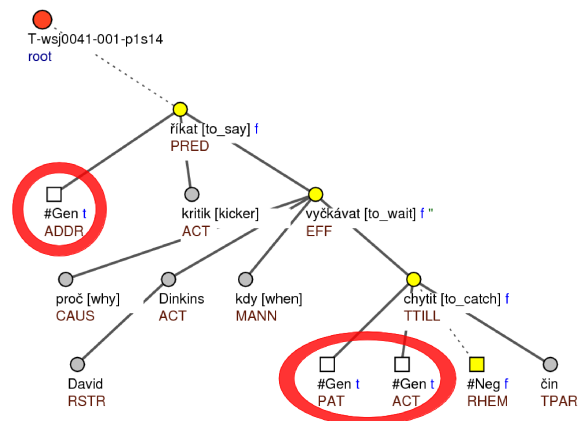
T-wsj0041-001-p1s14
root

říkat [to_say] f
PRED

#Gen t
ADDR

kritik [kicker]
ACT

vyčkávat [to_wait] f "
EFF

proč [why]
CAUS

Dinkins
ACT

kdy [when]
MANN

chytit [to_catch] f
TTILL

David
RSTR

#Gen t
PAT

#Gen t
ACT

#Neg f
RHEM

čin
TPAR